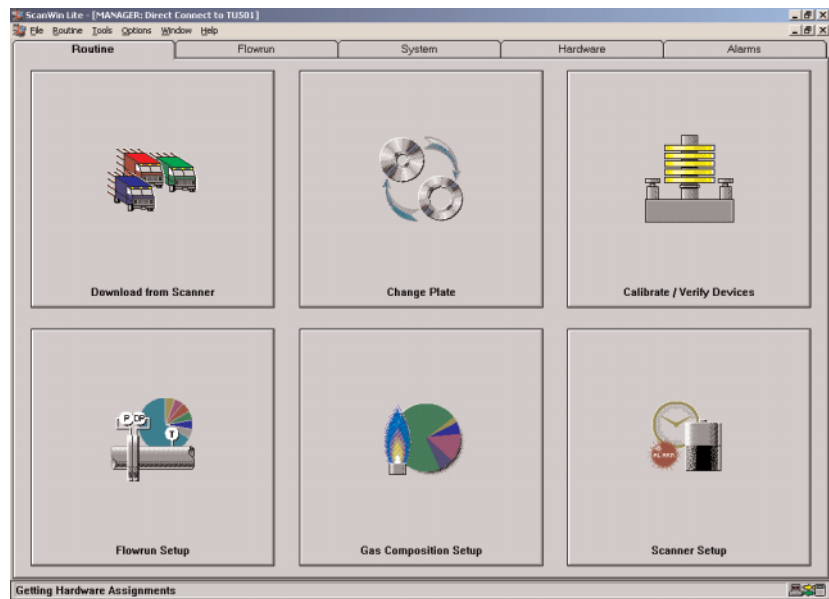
ScanWin Lite - [MANAGER: Direct Connect to TUS01]
File Routine Tools Options Window Help

Routine | Flowrun | System | Hardware | Alarms

Download from Scanner

Change Plate

Calibrate / Verify Devices

P DP T

Flowrun Setup

Gas Composition Setup

ALARM

Scanner Setup

Getting Hardware Assignments